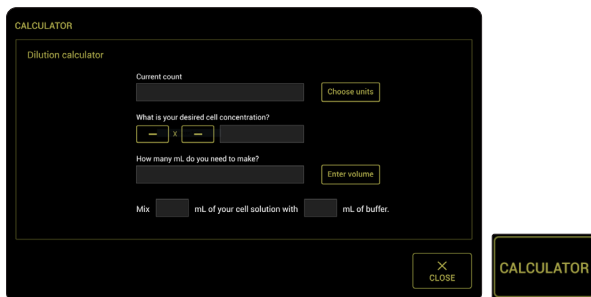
CALCULATOR

Dilution calculator

Current count

Choose units

What is your desired cell concentration?

— x —

How many mL do you need to make?

Enter volume

Mix mL of your cell solution with mL of buffer.

×
CLOSE

CALCULATOR